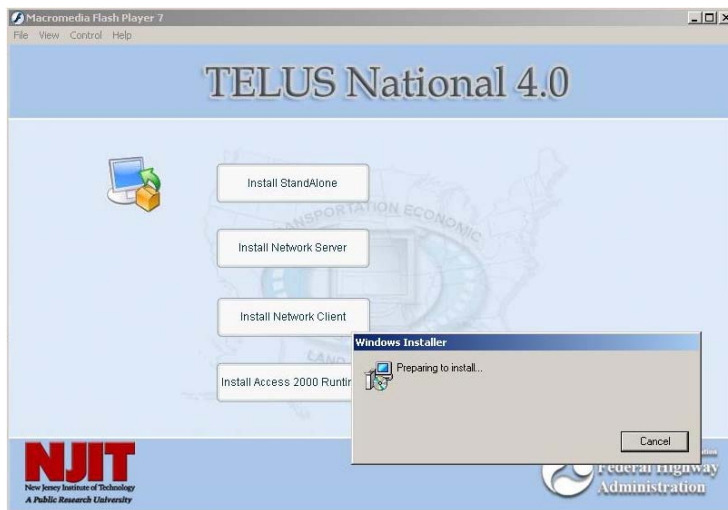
Macromedia Flash Player 7
File View Control Help

TELUS National 4.0

Install StandAlone

Install Network Server

Install Network Client

Install Access 2000 Runtir

NSPORTATION ECONOMIC
LAND

Windows Installer
Preparing to install...
Cancel

NJIT
New Jersey Institute of Technology
A Public Research University

Federal Highway Administration